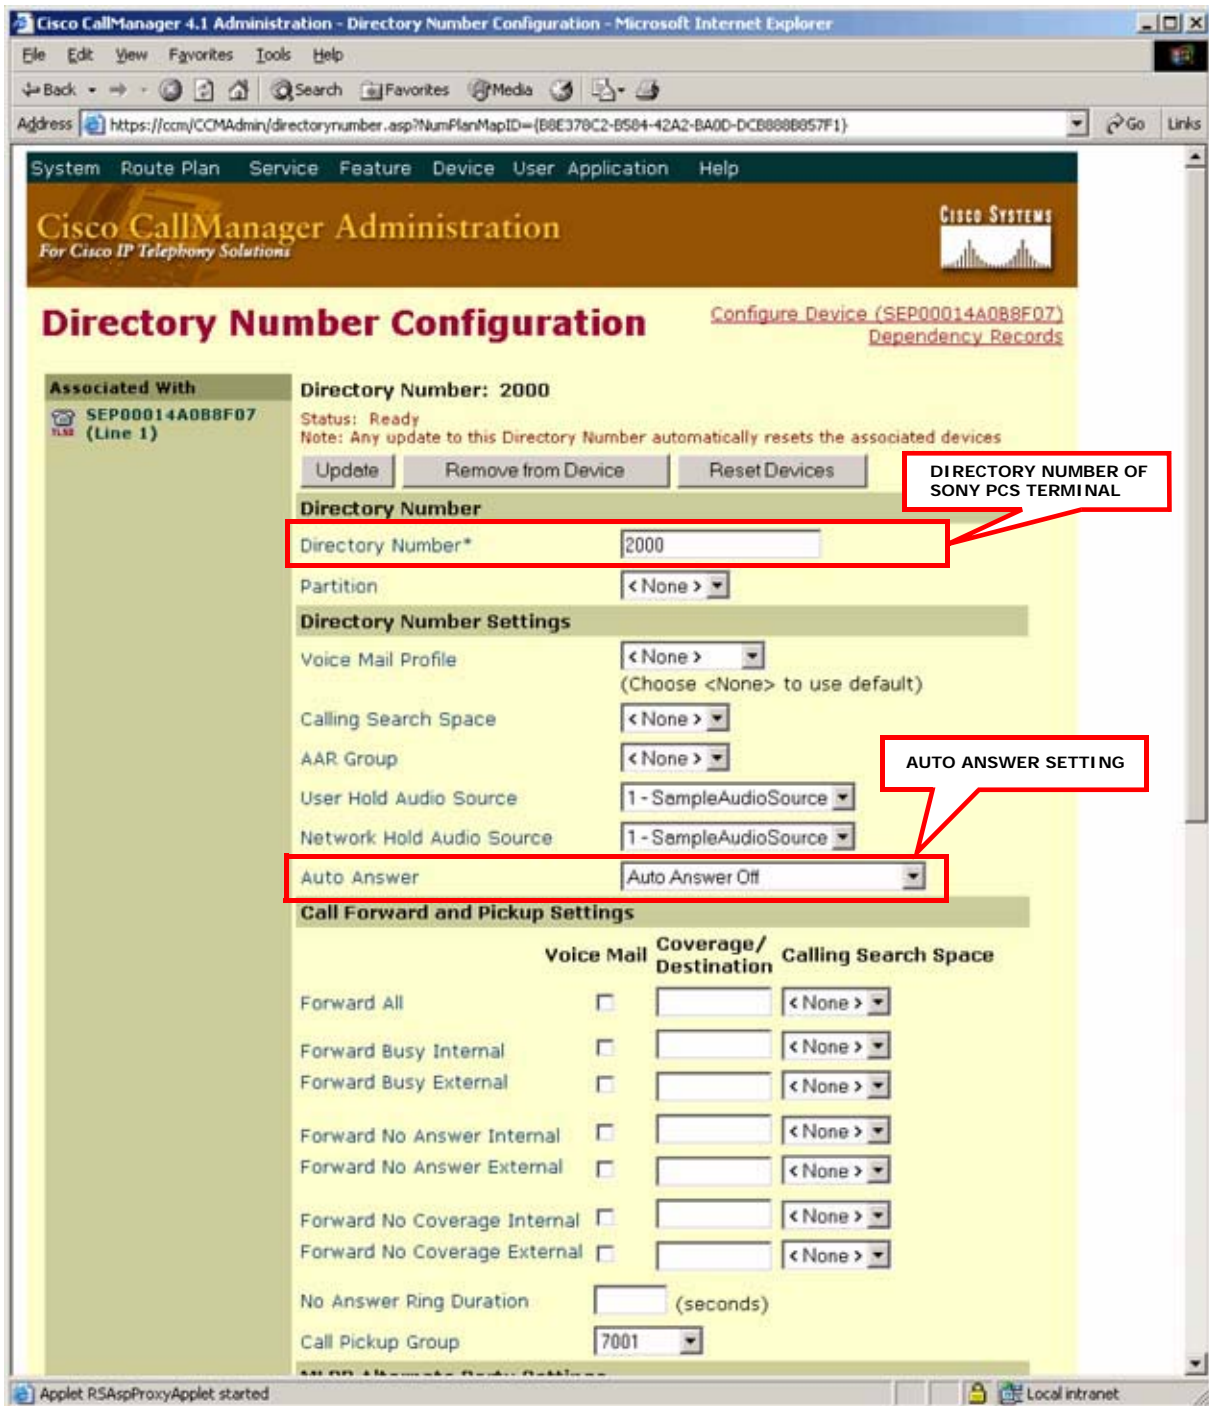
Cisco CallManager 4.1 Administration - Directory Number Configuration - Microsoft Internet Explorer

File Edit View Favorites Tools Help

Back Search Favorites Media

Address https://ccm/CCMAdmin/directorynumber.asp?NumPlanMapID={B8E378C2-B584-42A2-BA0D-DCB888B857F1} Go Links

System Route Plan Service Feature Device User Application Help

Cisco CallManager Administration
For Cisco IP Telephony Solutions

Cisco Systems

Directory Number Configuration

Configure Device (SEP00014A0B8F07)
Dependency Records

Associated With
SEP00014A0B8F07 (Line 1)

Directory Number: 2000
Status: Ready
Note: Any update to this Directory Number automatically resets the associated devices

Update Remove from Device Reset Devices

DIRECTORY NUMBER OF SONY PCS TERMINAL

Directory Number
Directory Number* 2000
Partition < None >

Directory Number Settings
Voice Mail Profile < None >
(Choose <None> to use default)
Calling Search Space < None >
AAR Group < None >
User Hold Audio Source 1 - SampleAudioSource
Network Hold Audio Source 1 - SampleAudioSource
Auto Answer Auto Answer Off

AUTO ANSWER SETTING

Call Forward and Pickup Settings

| | Voice Mail | Coverage/ Destination | Calling Search Space |
|---|---|---|---|
| Forward All | | | < None > |
| Forward Busy Internal | | | < None > |
| Forward Busy External | | | < None > |
| Forward No Answer Internal | | | < None > |
| Forward No Answer External | | | < None > |
| Forward No Coverage Internal | | | < None > |
| Forward No Coverage External | | | < None > |

No Answer Ring Duration (seconds)
Call Pickup Group 7001

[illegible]

Applet RSAspProxyApplet started Local intranet